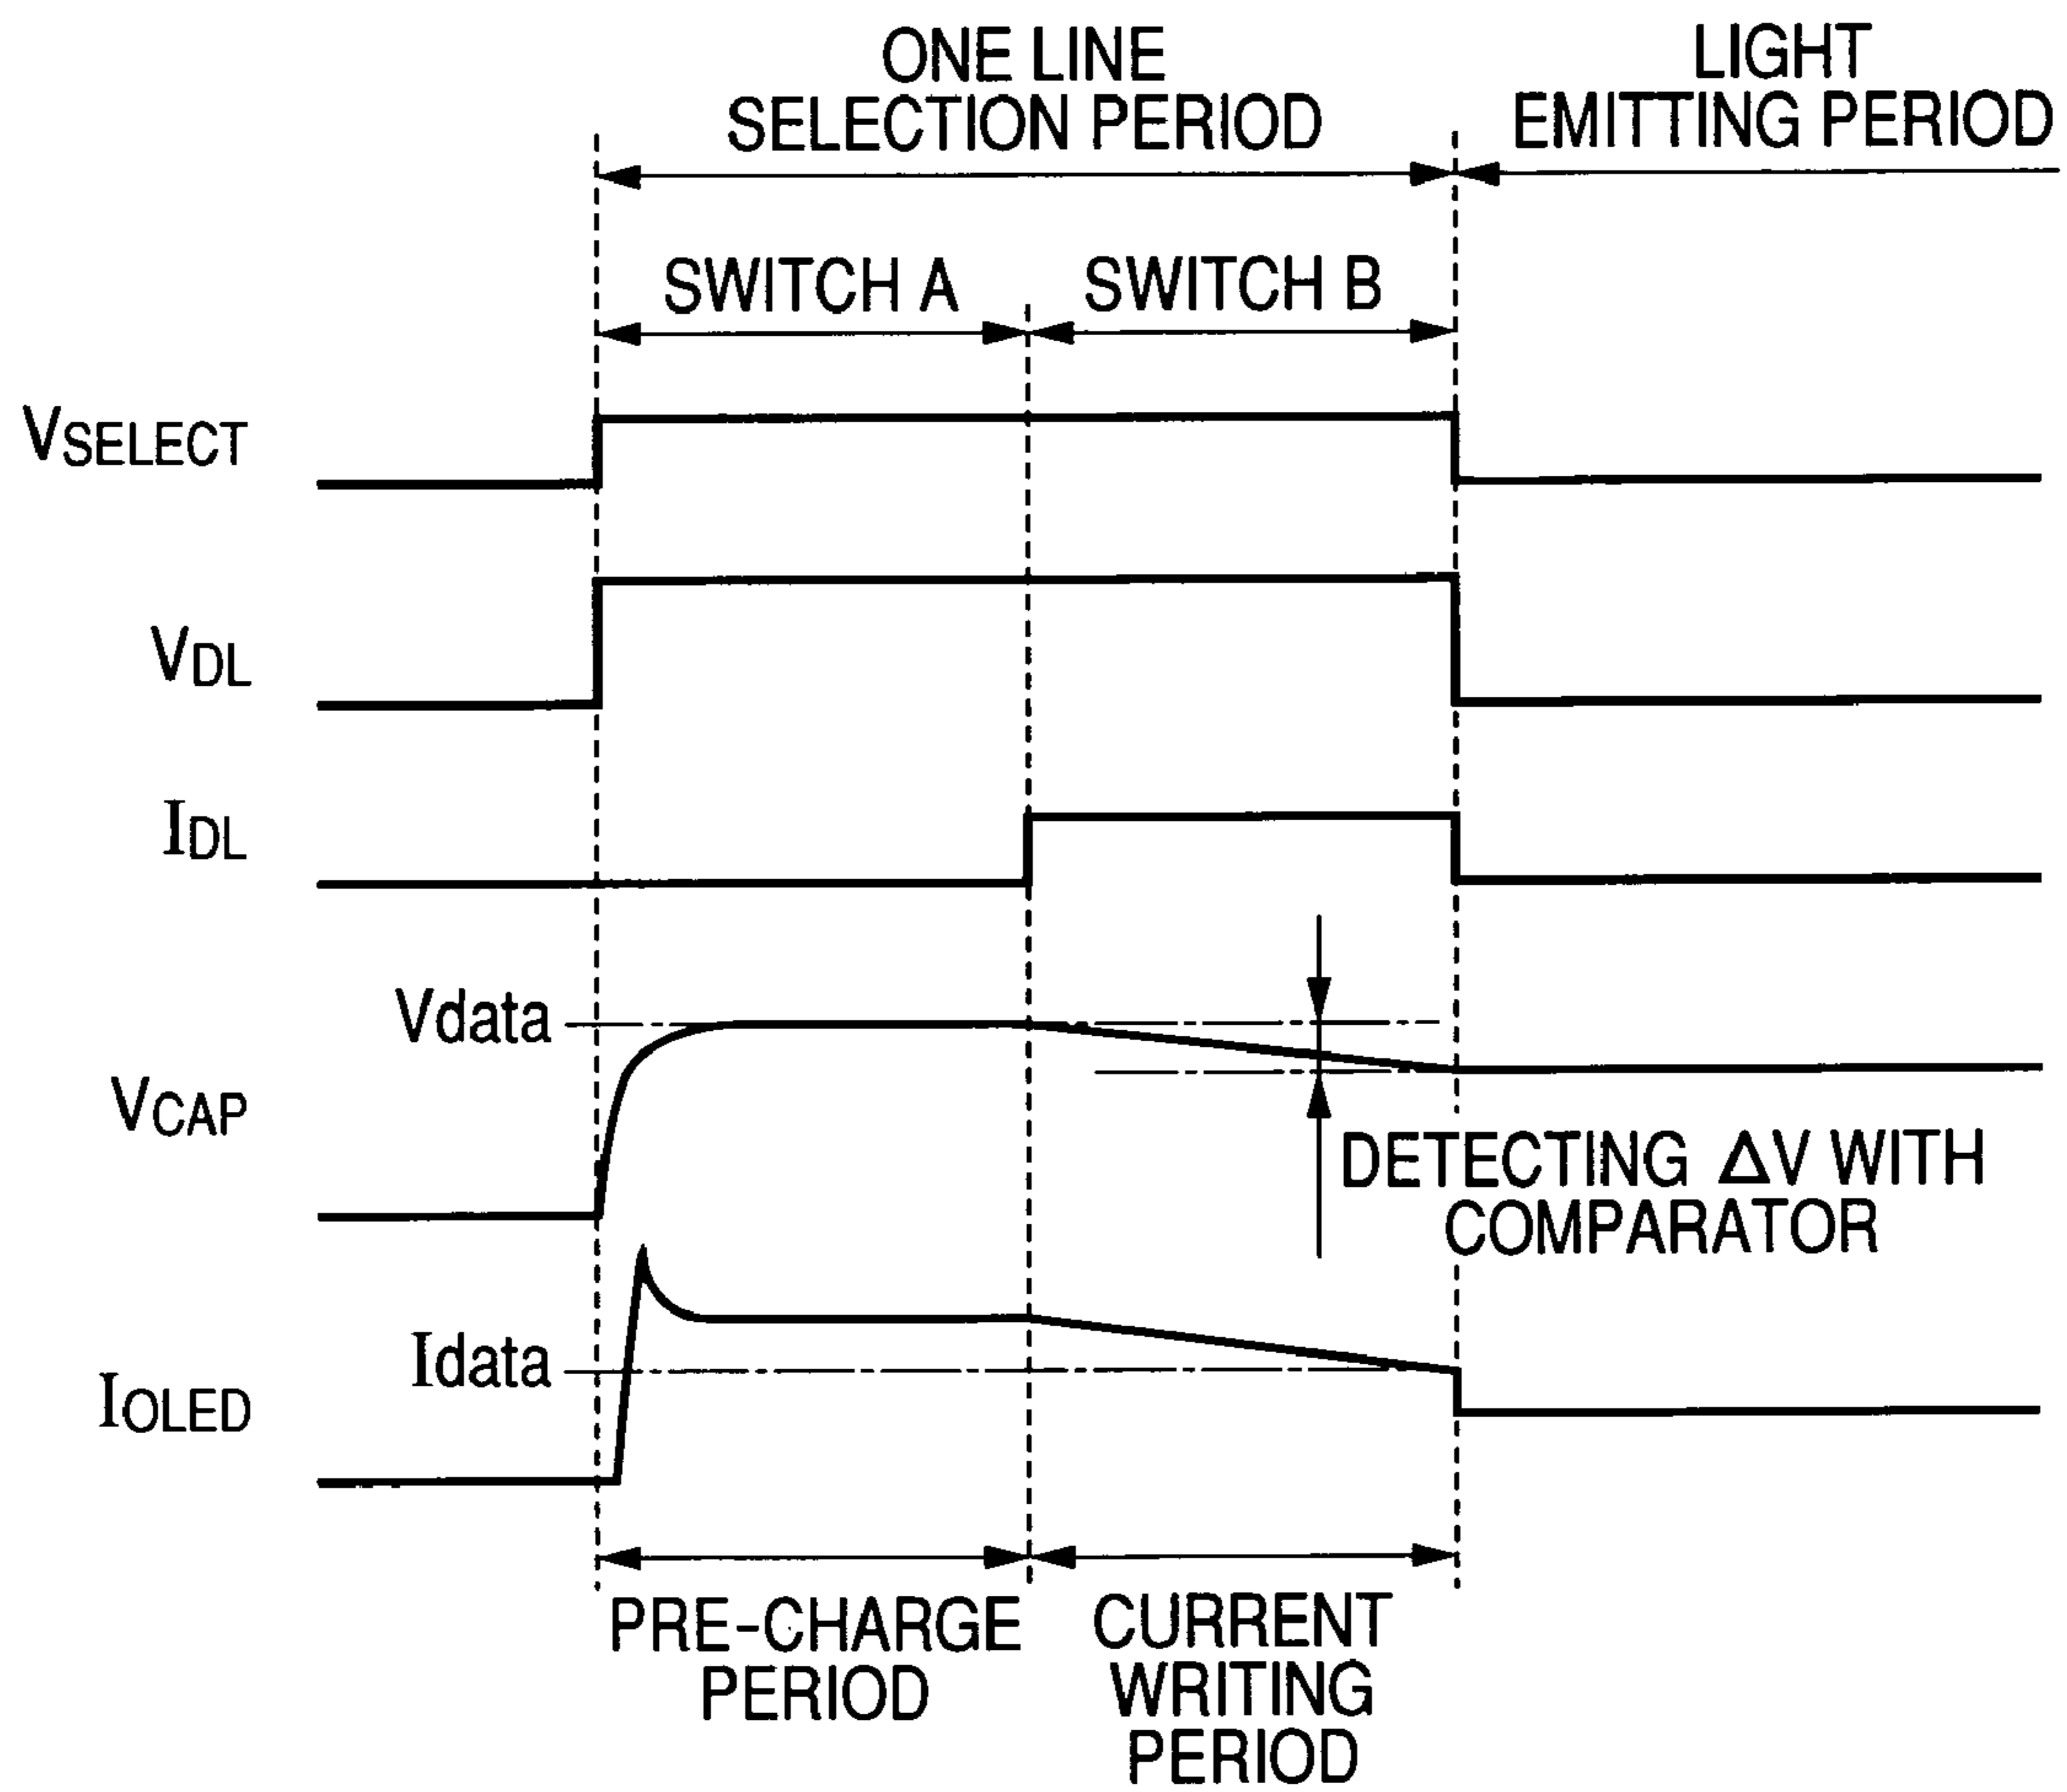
ONE LINE SELECTION PERIOD

LIGHT EMITTING PERIOD

SWITCH A

SWITCH B

$V_{SELECT}$

$V_{DL}$

$I_{DL}$

Vdata

$V_{CAP}$

DETECTING $\Delta V$ WITH COMPARATOR

Idata

$I_{OLED}$

PRE-CHARGE PERIOD

CURRENT WRITING PERIOD